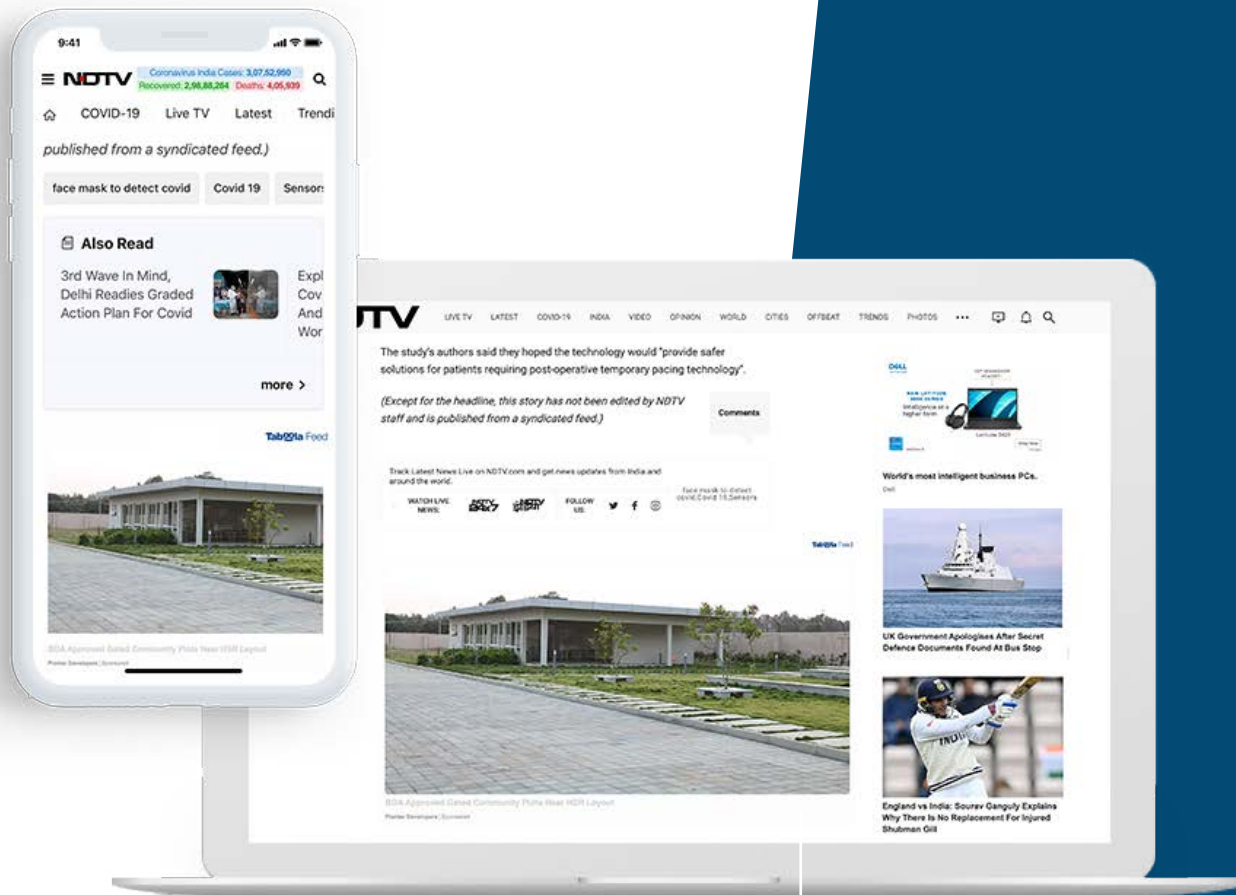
9:41

NDTV Coronavirus India Cases: 3,07,52,950 Recovered: 2,98,88,284 Deaths: 4,05,939

COVID-19 Live TV Latest Trendi

published from a syndicated feed.)

face mask to detect covid Covid 19 Sensor

Also Read

3rd Wave In Mind, Delhi Readies Graded Action Plan For Covid

Expl Cov And Wor

more >

Taboola Feed

BDA Approved Gated Community Plots Near HSR Layout

Prestige Developers | Sponsored

NDTV LIVE TV LATEST COVID-19 INDIA VIDEO OPINION WORLD CITIES OFFBEAT TRENDS PHOTOS

The study's authors said they hoped the technology would "provide safer solutions for patients requiring post-operative temporary pacing technology".

(Except for the headline, this story has not been edited by NDTV staff and is published from a syndicated feed.)

Comments

Track Latest News Live on NDTV.com and get news updates from India and around the world.

WATCH LIVE NEWS: NDTV 24x7 NDTV INDIA FOLLOW US:

face mask to detect covid Covid 19 Sensors

Taboola Feed

BDA Approved Gated Community Plots Near HSR Layout

Prestige Developers | Sponsored

DELL

World's most intelligent business PCs.

Dell

UK Government Apologises After Secret Defence Documents Found At Bus Stop

England vs India: Sourav Ganguly Explains Why There Is No Replacement For Injured Shubman Gill